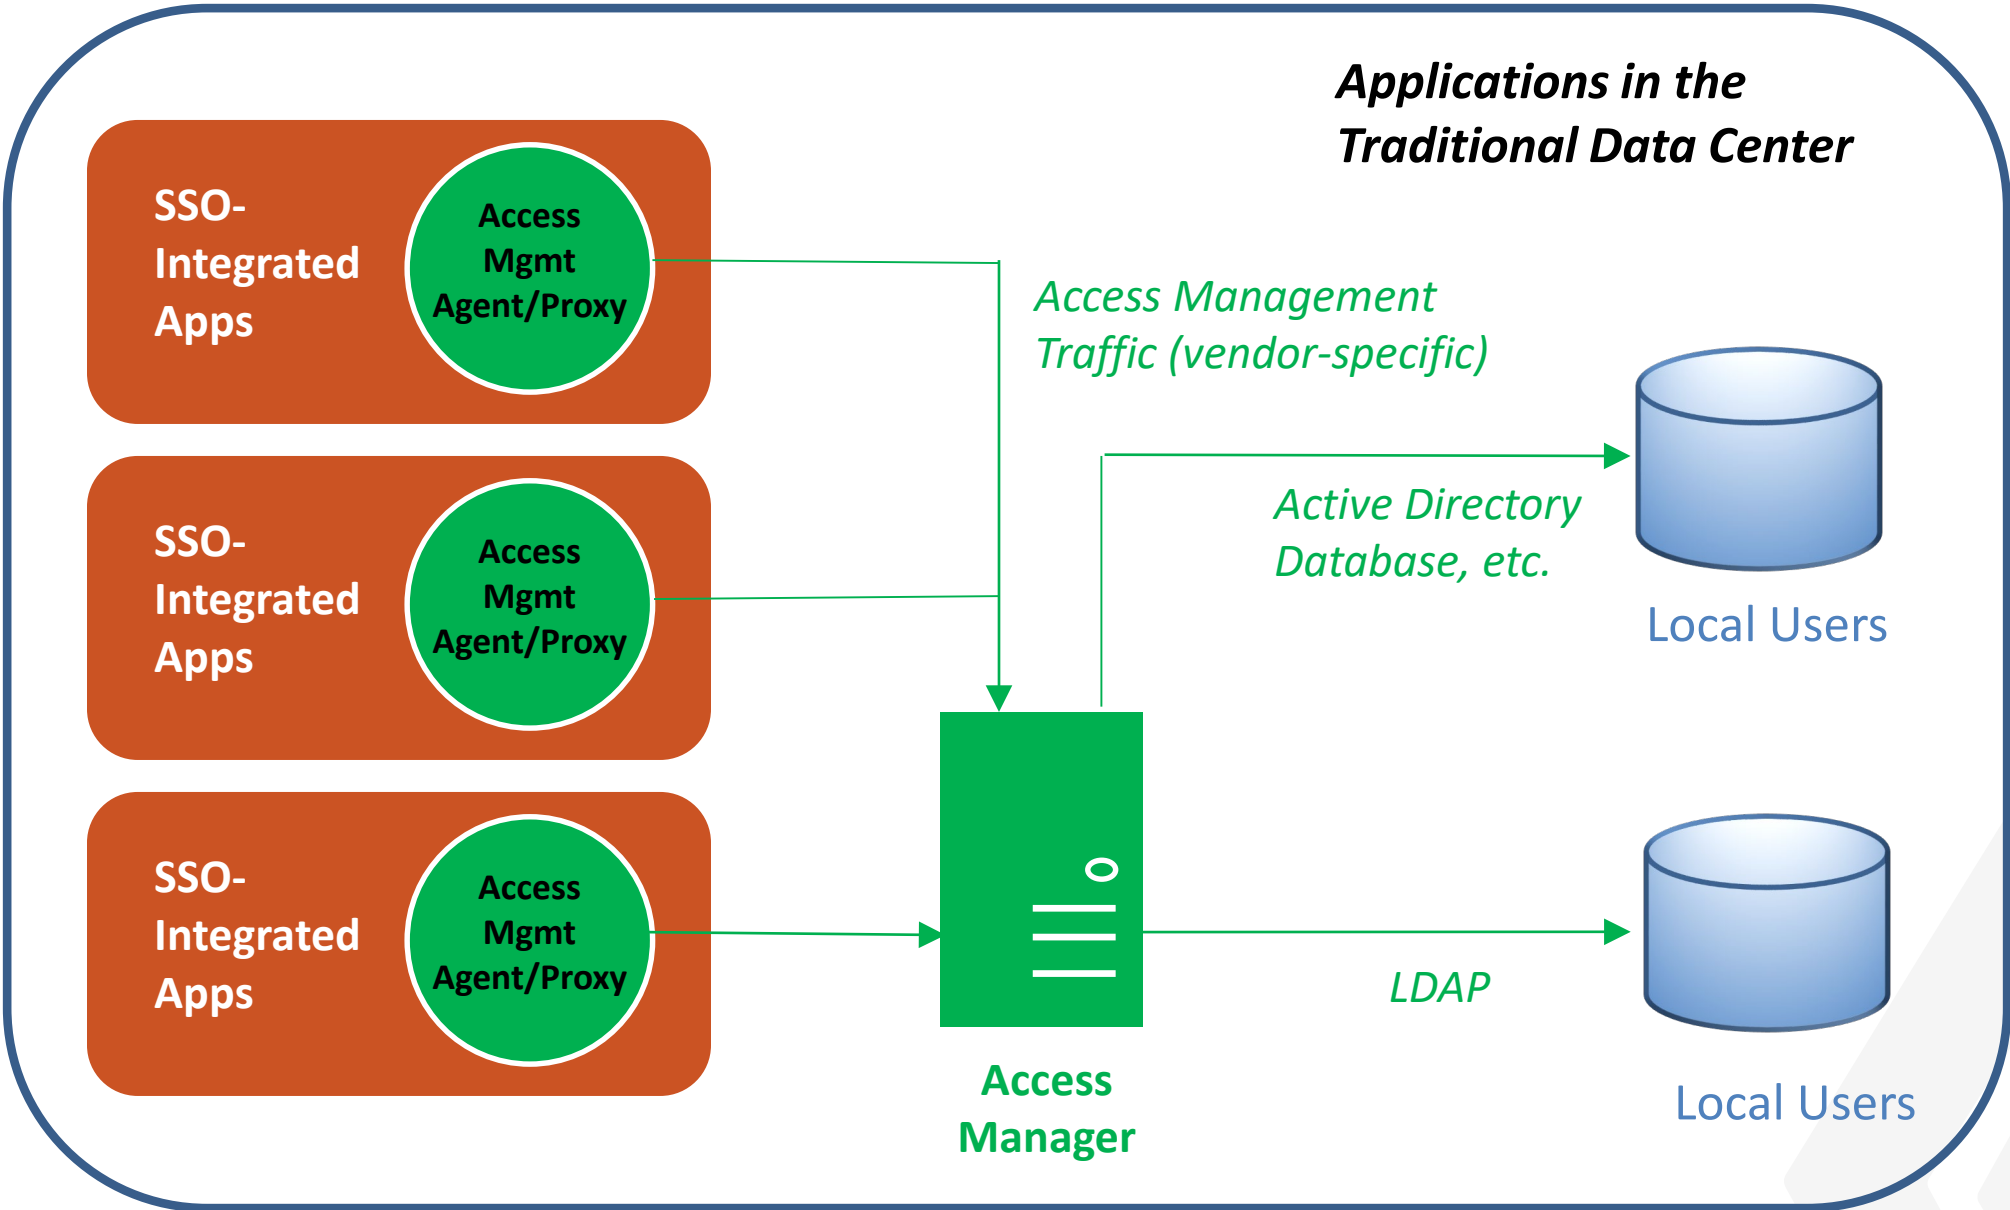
Applications in the Traditional Data Center

SSO-Integrated Apps

Access Mgmt Agent/Proxy

SSO-Integrated Apps

Access Mgmt Agent/Proxy

SSO-Integrated Apps

Access Mgmt Agent/Proxy

Access Management Traffic (vendor-specific)

Active Directory Database, etc.

Local Users

LDAP

Access Manager

Local Users